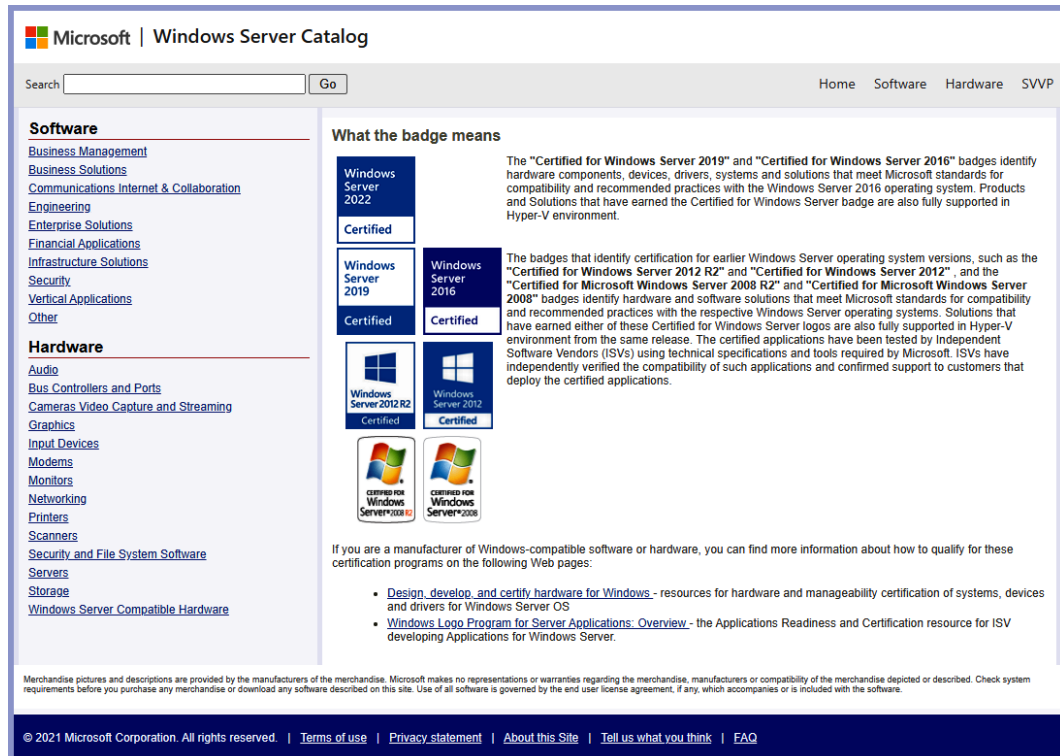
Microsoft | Windows Server Catalog

Search Go

Home Software Hardware SVVP

Software

Business Management
Business Solutions
Communications Internet & Collaboration
Engineering
Enterprise Solutions
Financial Applications
Infrastructure Solutions
Security
Vertical Applications
Other

Hardware

Audio
Bus Controllers and Ports
Cameras Video Capture and Streaming
Graphics
Input Devices
Modems
Monitors
Networking
Printers
Scanners
Security and File System Software
Servers
Storage
Windows Server Compatible Hardware

What the badge means

Windows Server 2022 Certified

Windows Server 2019 Certified

Windows Server 2016 Certified

Windows Server 2012 R2 Certified

Windows Server 2012 Certified

CERTIFIED FOR Windows Server 2008 R2

CERTIFIED FOR Windows Server 2008

The **"Certified for Windows Server 2019"** and **"Certified for Windows Server 2016"** badges identify hardware components, devices, drivers, systems and solutions that meet Microsoft standards for compatibility and recommended practices with the Windows Server 2016 operating system. Products and Solutions that have earned the Certified for Windows Server badge are also fully supported in Hyper-V environment.

The badges that identify certification for earlier Windows Server operating system versions, such as the **"Certified for Windows Server 2012 R2"** and **"Certified for Windows Server 2012"** , and the **"Certified for Microsoft Windows Server 2008 R2"** and **"Certified for Microsoft Windows Server 2008"** badges identify hardware and software solutions that meet Microsoft standards for compatibility and recommended practices with the respective Windows Server operating systems. Solutions that have earned either of these Certified for Windows Server logos are also fully supported in Hyper-V environment from the same release. The certified applications have been tested by Independent Software Vendors (ISVs) using technical specifications and tools required by Microsoft. ISVs have independently verified the compatibility of such applications and confirmed support to customers that deploy the certified applications.

If you are a manufacturer of Windows-compatible software or hardware, you can find more information about how to qualify for these certification programs on the following Web pages:

- Design, develop, and certify hardware for Windows - resources for hardware and manageability certification of systems, devices and drivers for Windows Server OS
- Windows Logo Program for Server Applications: Overview - the Applications Readiness and Certification resource for ISV developing Applications for Windows Server.

Merchandise pictures and descriptions are provided by the manufacturers of the merchandise. Microsoft makes no representations or warranties regarding the merchandise, manufacturers or compatibility of the merchandise depicted or described. Check system requirements before you purchase any merchandise or download any software described on this site. Use of all software is governed by the end user license agreement, if any, which accompanies or is included with the software.

© 2021 Microsoft Corporation. All rights reserved. | Terms of use | Privacy statement | About this Site | Tell us what you think | FAQ